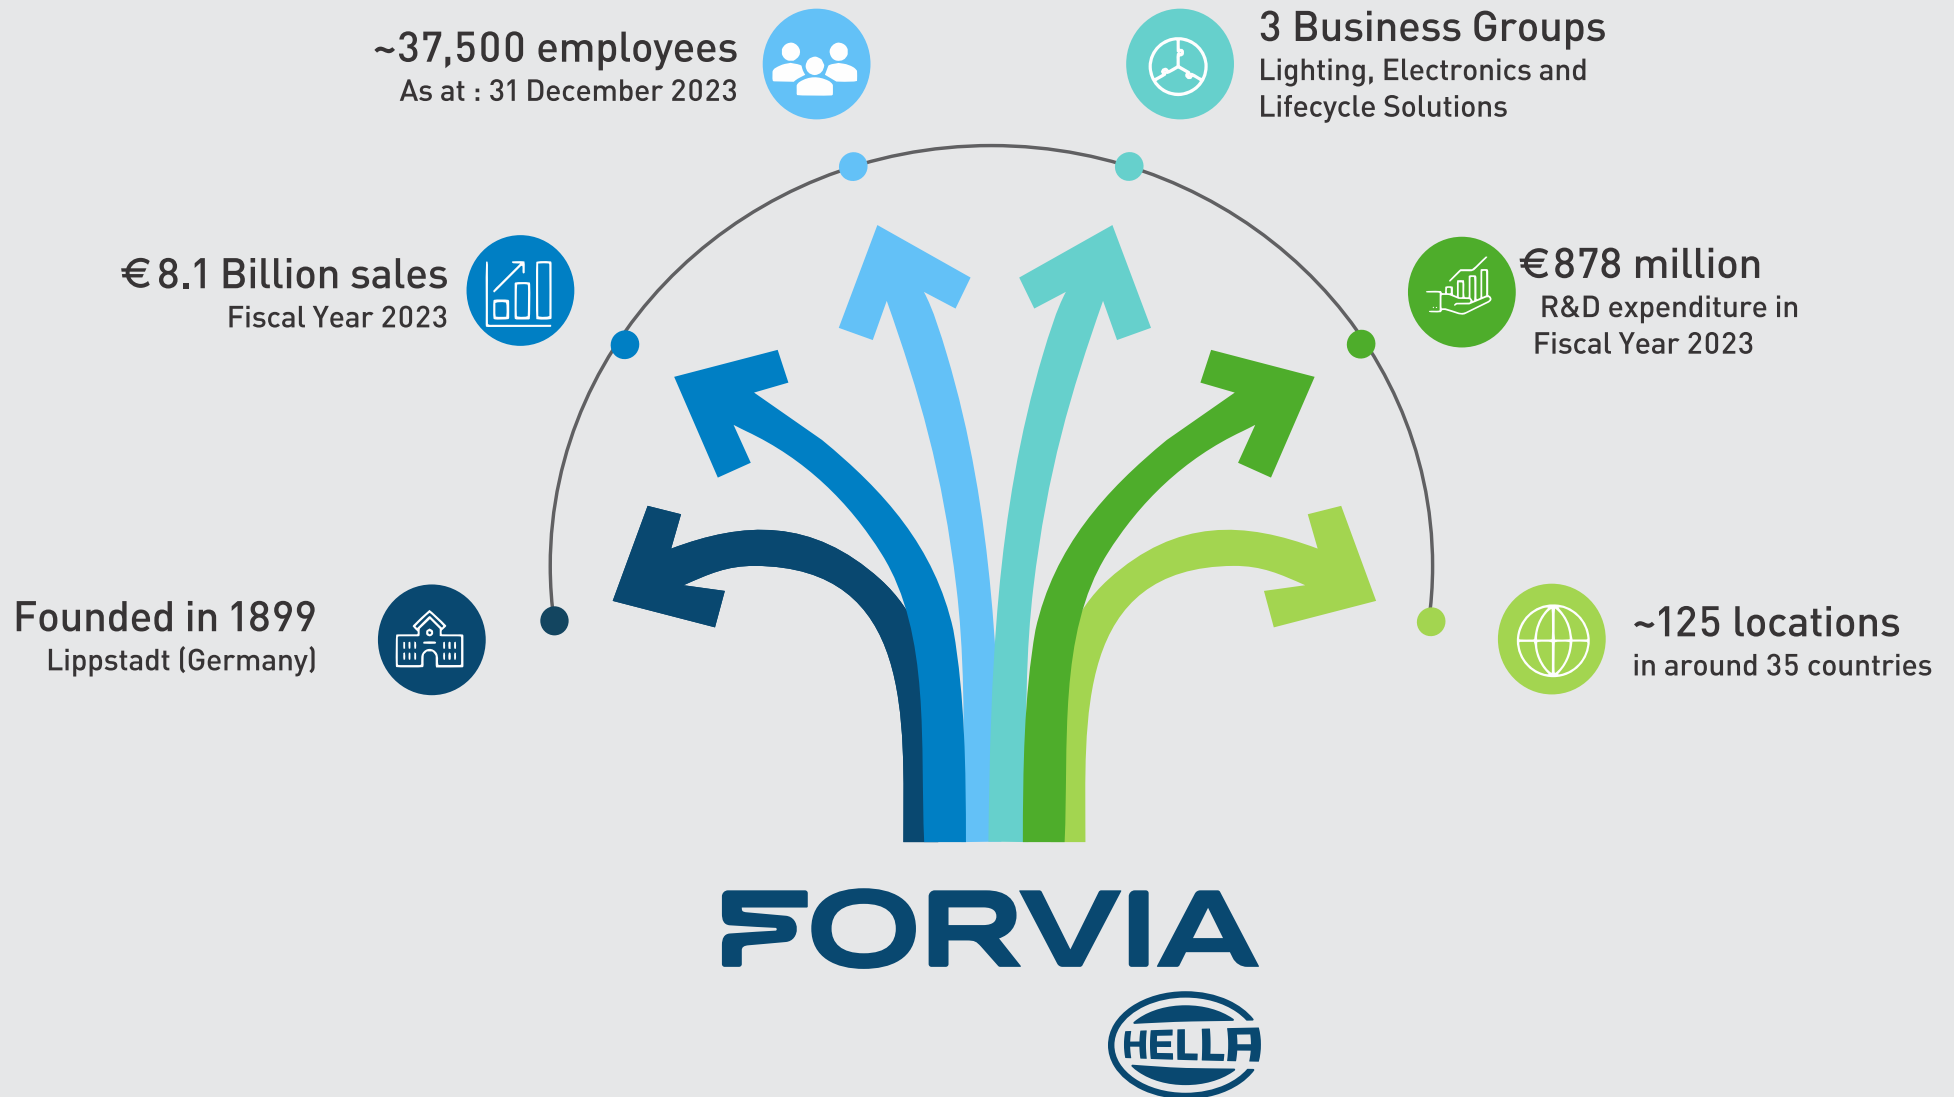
~37,500 employees
As at : 31 December 2023

3 Business Groups
Lighting, Electronics and Lifecycle Solutions

€ 8.1 Billion sales
Fiscal Year 2023

€878 million
R&D expenditure in Fiscal Year 2023

Founded in 1899
Lippstadt (Germany)

~125 locations
in around 35 countries

FORVIA

HELLA